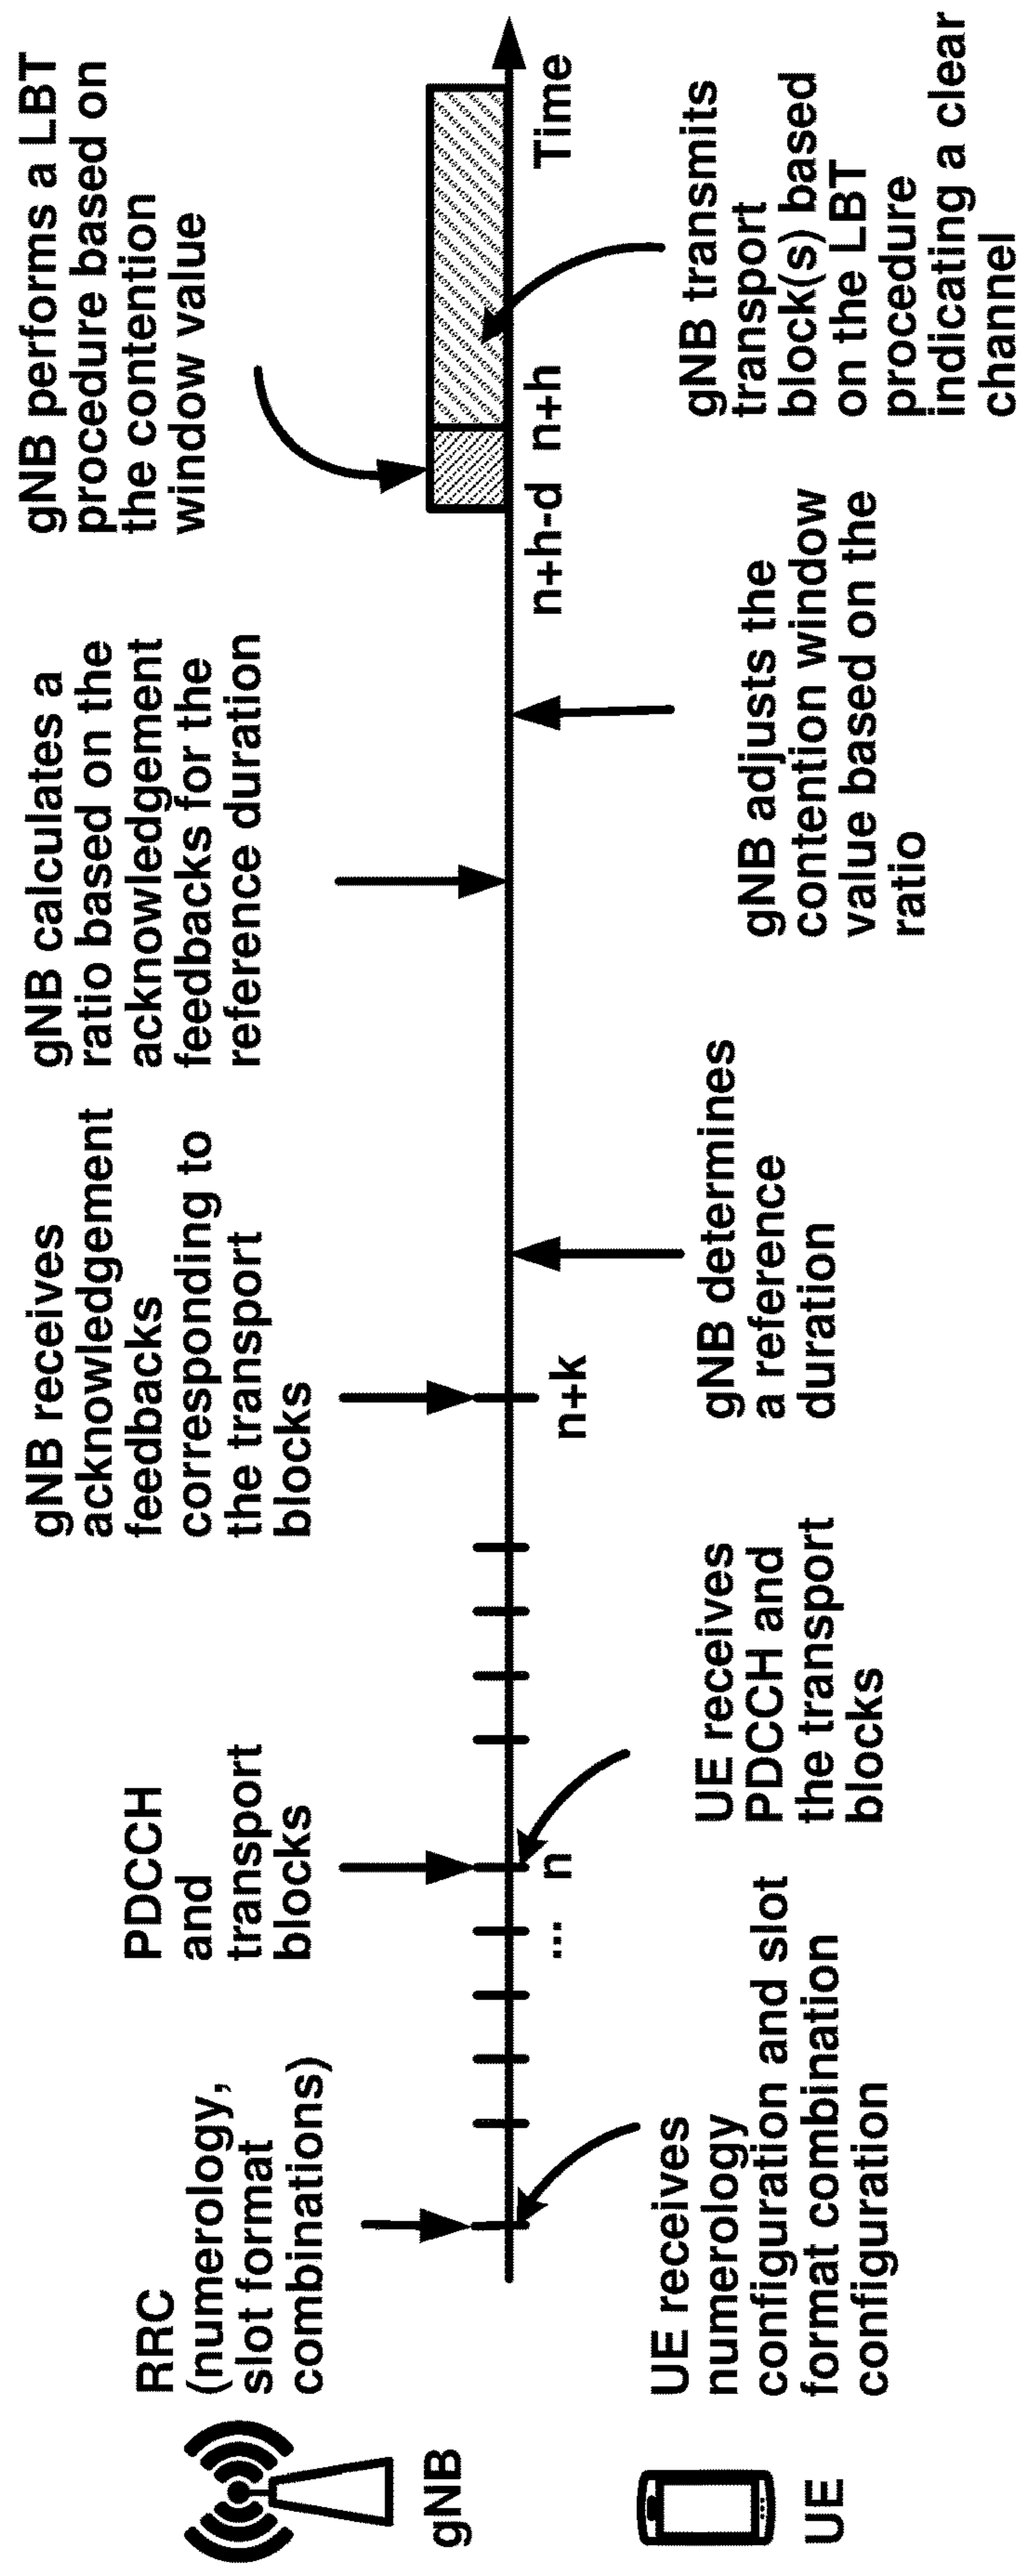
gNB

UE

RRC (numerology, slot format combinations)

UE receives numerology configuration and slot format combination configuration

PDCCH and transport blocks

...

n

UE receives PDCCH and the transport blocks

gNB receives acknowledgement feedbacks corresponding to the transport blocks

n+k

gNB determines a reference duration

gNB calculates a ratio based on the acknowledgement feedbacks for the reference duration

gNB adjusts the contention window value based on the ratio

n+h-d

n+h

gNB performs a LBT procedure based on the contention window value

gNB transmits transport block(s) based on the LBT procedure indicating a clear channel

Time